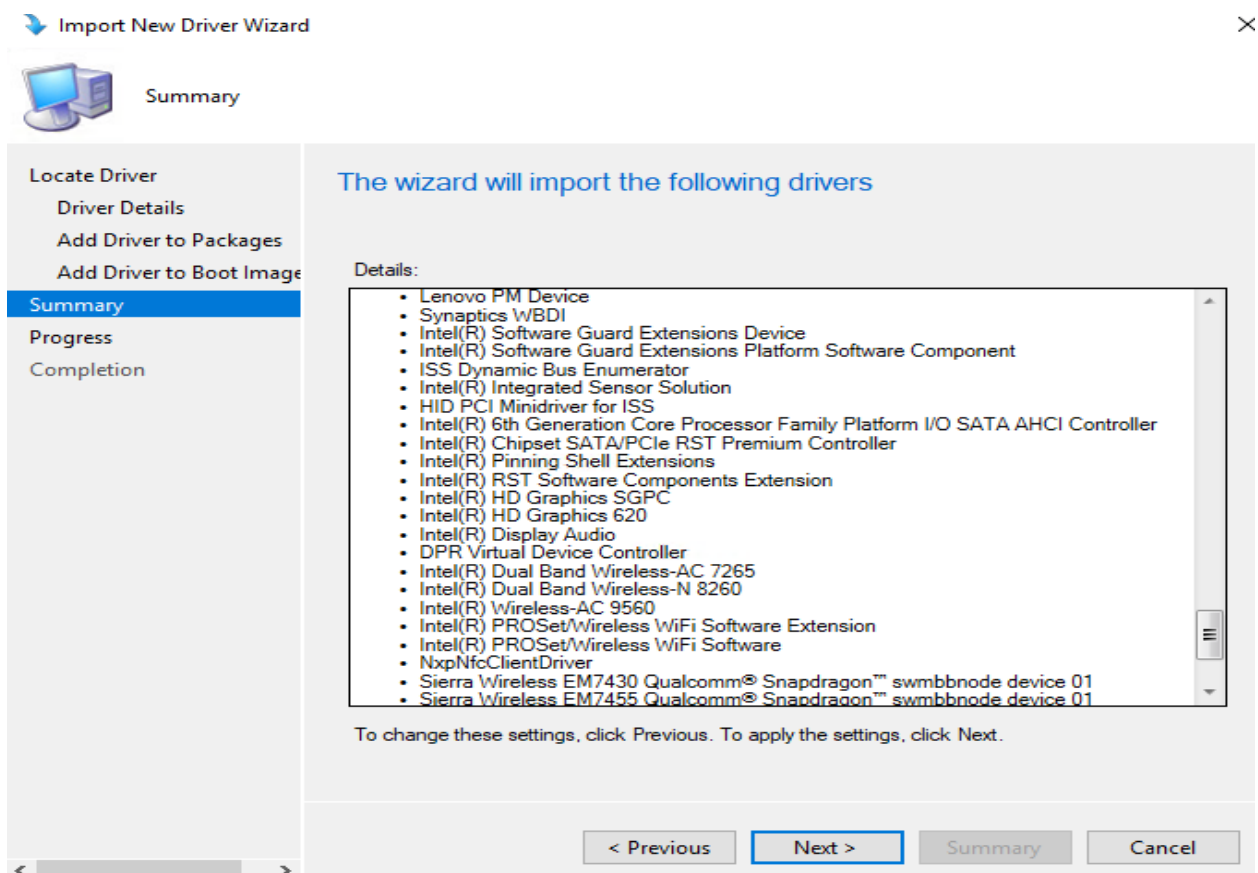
Import New Driver Wizard

Summary

Locate Driver
Driver Details
Add Driver to Packages
Add Driver to Boot Image
Summary
Progress
Completion

The wizard will import the following drivers

Details:

- Lenovo PM Device
- Synaptics WBDI
- Intel(R) Software Guard Extensions Device
- Intel(R) Software Guard Extensions Platform Software Component
- ISS Dynamic Bus Enumerator
- Intel(R) Integrated Sensor Solution
- HID PCI Minidriver for ISS
- Intel(R) 6th Generation Core Processor Family Platform I/O SATA AHCI Controller
- Intel(R) Chipset SATA/PCIe RST Premium Controller
- Intel(R) Pinning Shell Extensions
- Intel(R) RST Software Components Extension
- Intel(R) HD Graphics SGPC
- Intel(R) HD Graphics 620
- Intel(R) Display Audio
- DPR Virtual Device Controller
- Intel(R) Dual Band Wireless-AC 7265
- Intel(R) Dual Band Wireless-N 8260
- Intel(R) Wireless-AC 9560
- Intel(R) PROSet/Wireless WiFi Software Extension
- Intel(R) PROSet/Wireless WiFi Software
- NxpNfcClientDriver
- Sierra Wireless EM7430 Qualcomm® Snapdragon™ swmbbnode device 01
- Sierra Wireless EM7455 Qualcomm® Snapdragon™ swmbbnode device 01

To change these settings, click Previous. To apply the settings, click Next.

< Previous
Next >
Summary
Cancel